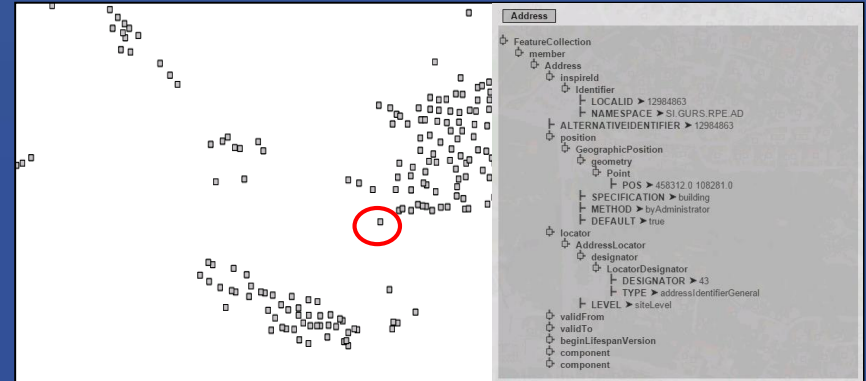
Address

FeatureCollection
member
Address
inspireId
Identifier
LOCALID ➤ 12984863
NAMESPACE ➤ SI.GURS.RPE.AD
ALTERNATIVEIDENTIFIER ➤ 12984863
position
GeographicPosition
geometry
Point
POS ➤ 458312.0 108281.0
SPECIFICATION ➤ building
METHOD ➤ byAdministrator
DEFAULT ➤ true
locator
AddressLocator
designator
LocatorDesignator
DESIGNATOR ➤ 43
TYPE ➤ addressIdentifierGeneral
LEVEL ➤ siteLevel
validFrom
validTo
beginLifespanVersion
component
component